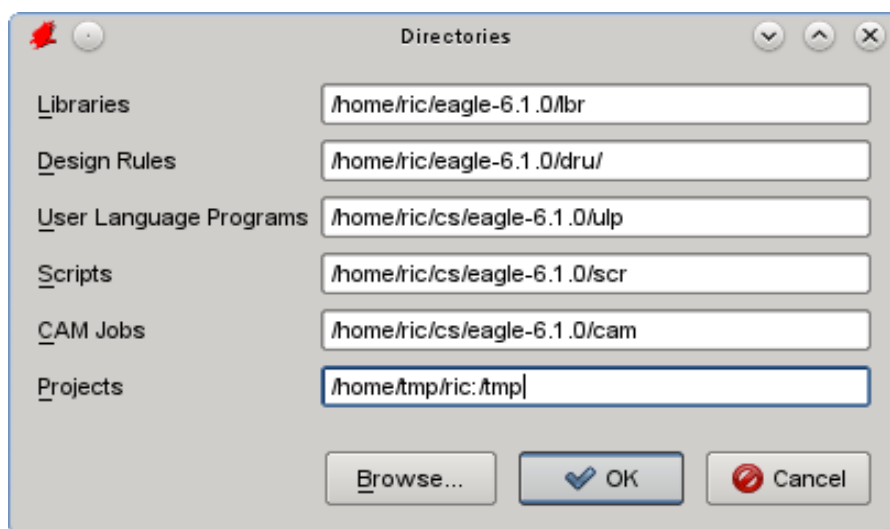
Directories

Libraries /home/ric/eagle-6.1.0/lbr

Design Rules /home/ric/eagle-6.1.0/dru/

User Language Programs /home/ric/cs/eagle-6.1.0/ulp

Scripts /home/ric/cs/eagle-6.1.0/scr

CAM Jobs /home/ric/cs/eagle-6.1.0/cam

Projects /home/tmp/ric:/tmp

Browse... OK Cancel